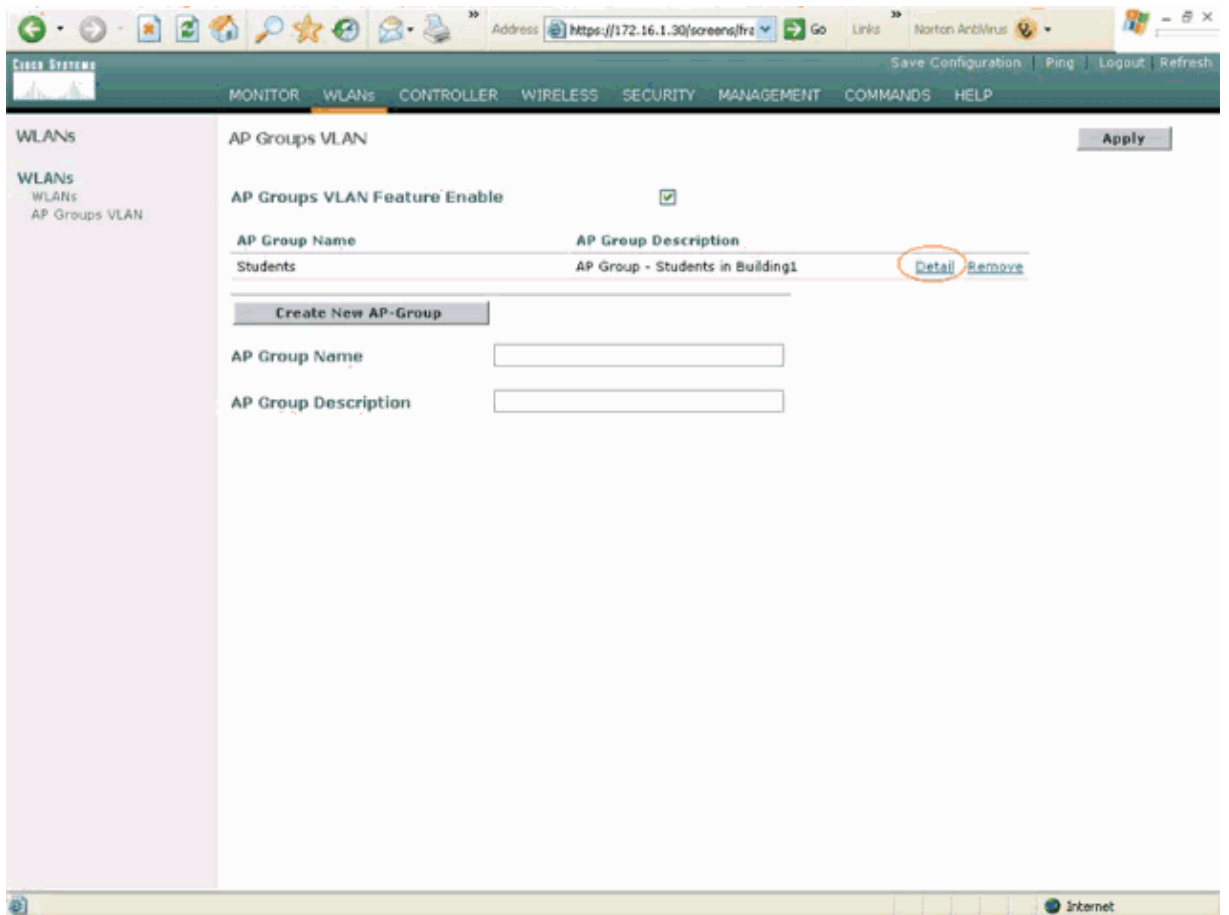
Address https://172.16.1.30/screens/fra Go Links Norton AntiVirus

Cisco Systems

Save Configuration | Ping | Logout | Refresh

MONITOR WLANs CONTROLLER WIRELESS SECURITY MANAGEMENT COMMANDS HELP

WLANs

WLANs
WLANs
AP Groups VLAN

AP Groups VLAN

Apply

AP Groups VLAN Feature Enable

| AP Group Name | AP Group Description | | |
|---|---|---|---|
| Students | AP Group - Students in Building1 | Detail | Remove |

Create New AP-Group

AP Group Name

AP Group Description

Internet